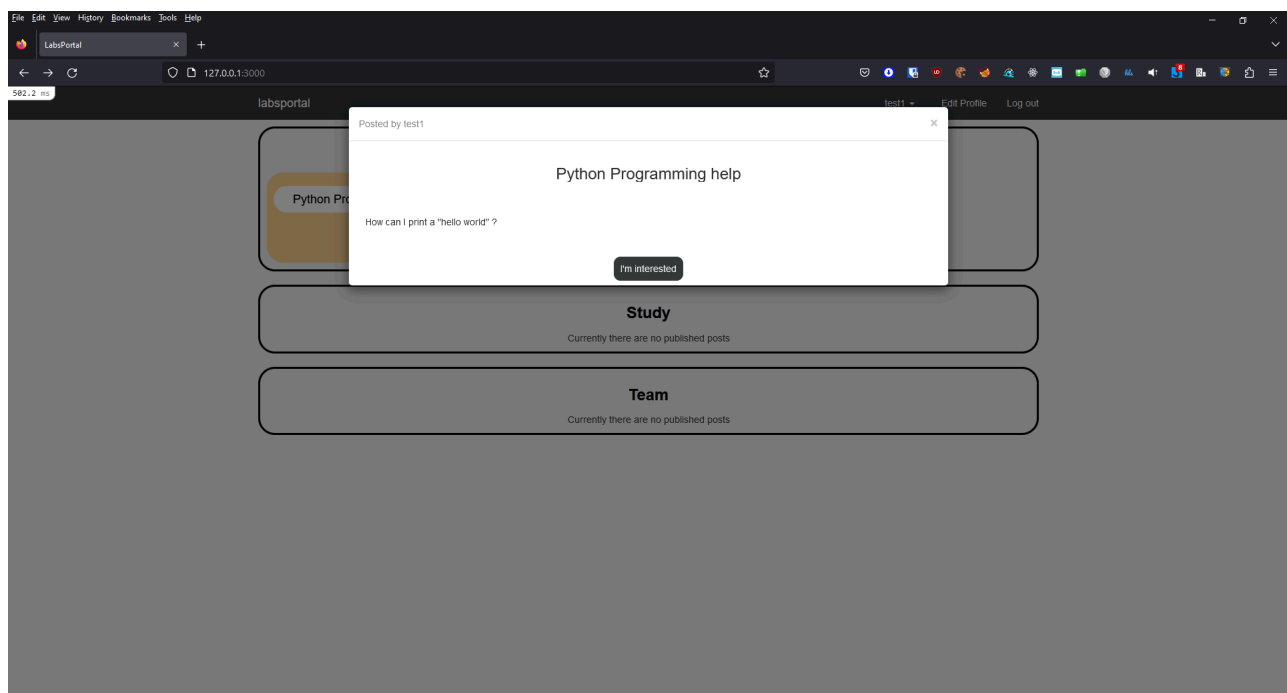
File Edit View History Bookmarks Tools Help

LabsPortal

127.0.0.1:3000

502.2 ms

labsportal

test1 Edit Profile Log out

Posted by test1

×

Python Programming help

How can I print a "hello world" ?

I'm interested

Python Pro

Study

Currently there are no published posts

Team

Currently there are no published posts